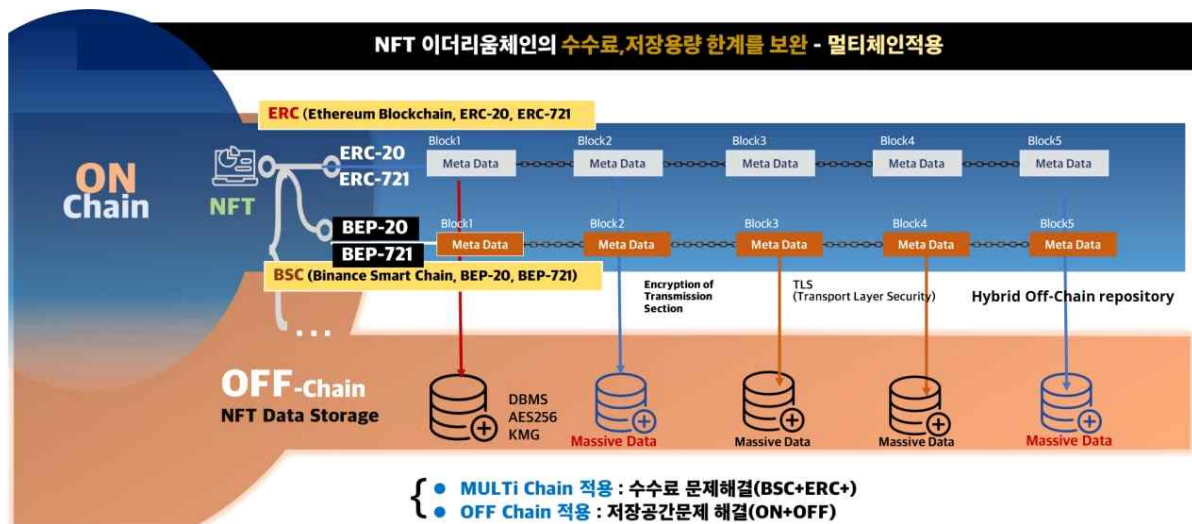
NFT 이더리움체인의 수수료,저장용량 한계를 보완 - 멀티체인적용

ERC (Ethereum Blockchain, ERC-20, ERC-721

ON Chain

NFT

ERC-20
ERC-721

Block1 Meta Data
Block2 Meta Data
Block3 Meta Data
Block4 Meta Data
Block5 Meta Data

BEP-20
BEP-721

Block1 Meta Data
Block2 Meta Data
Block3 Meta Data
Block4 Meta Data
Block5 Meta Data

BSC (Binance Smart Chain, BEP-20, BEP-721)

Encryption of Transmission Section

TLS (Transport Layer Security)

Hybrid Off-Chain repository

...

OFF-Chain
NFT Data Storage

DBMS
AES256
KMG

Massive Data
Massive Data
Massive Data
Massive Data

• MULTi Chain 적용 : 수수료 문제해결(BSC+ERC+)
• OFF Chain 적용 : 저장공간문제 해결(ON+OFF)